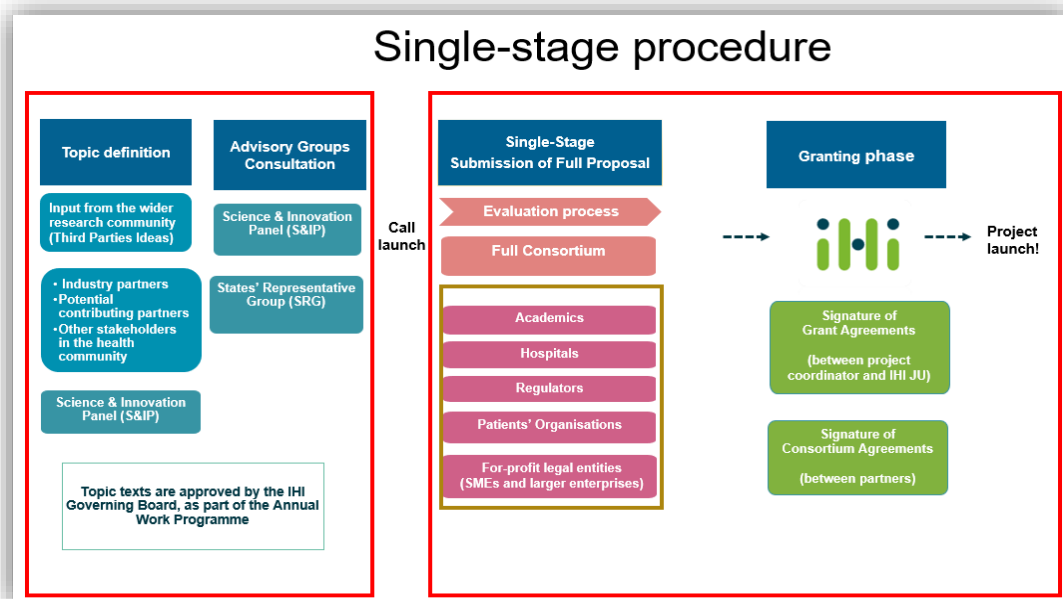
Single-stage procedure

Topic definition

Input from the wider research community (Third Parties Ideas)

• Industry partners
• Potential contributing partners
• Other stakeholders in the health community

Science & Innovation Panel (S&IP)

Advisory Groups Consultation

Science & Innovation Panel (S&IP)

States' Representative Group (SRG)

Topic texts are approved by the IHI Governing Board, as part of the Annual Work Programme

Call launch

Single-Stage Submission of Full Proposal

Evaluation process

Full Consortium

Academics

Hospitals

Regulators

Patients' Organisations

For-profit legal entities (SMEs and larger enterprises)

Granting phase

ihi

Project launch!

Signature of Grant Agreements

(between project coordinator and IHI JU)

Signature of Consortium Agreements

(between partners)